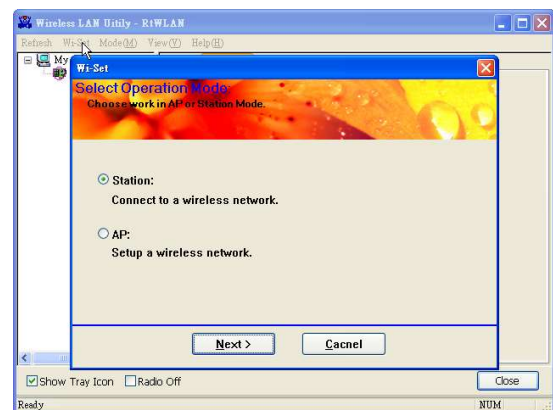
Wireless LAN Uitily - RtWLAN

Refresh Wi-Set Mode(M) View(V) Help(H)

My

Wi-Set

Select Operation Mode:
Choose work in AP or Station Mode.

Station:
Connect to a wireless network.

AP:
Setup a wireless network.

Next >

Cacnel

Show Tray Icon

Radio Off

Close

Ready

NUM